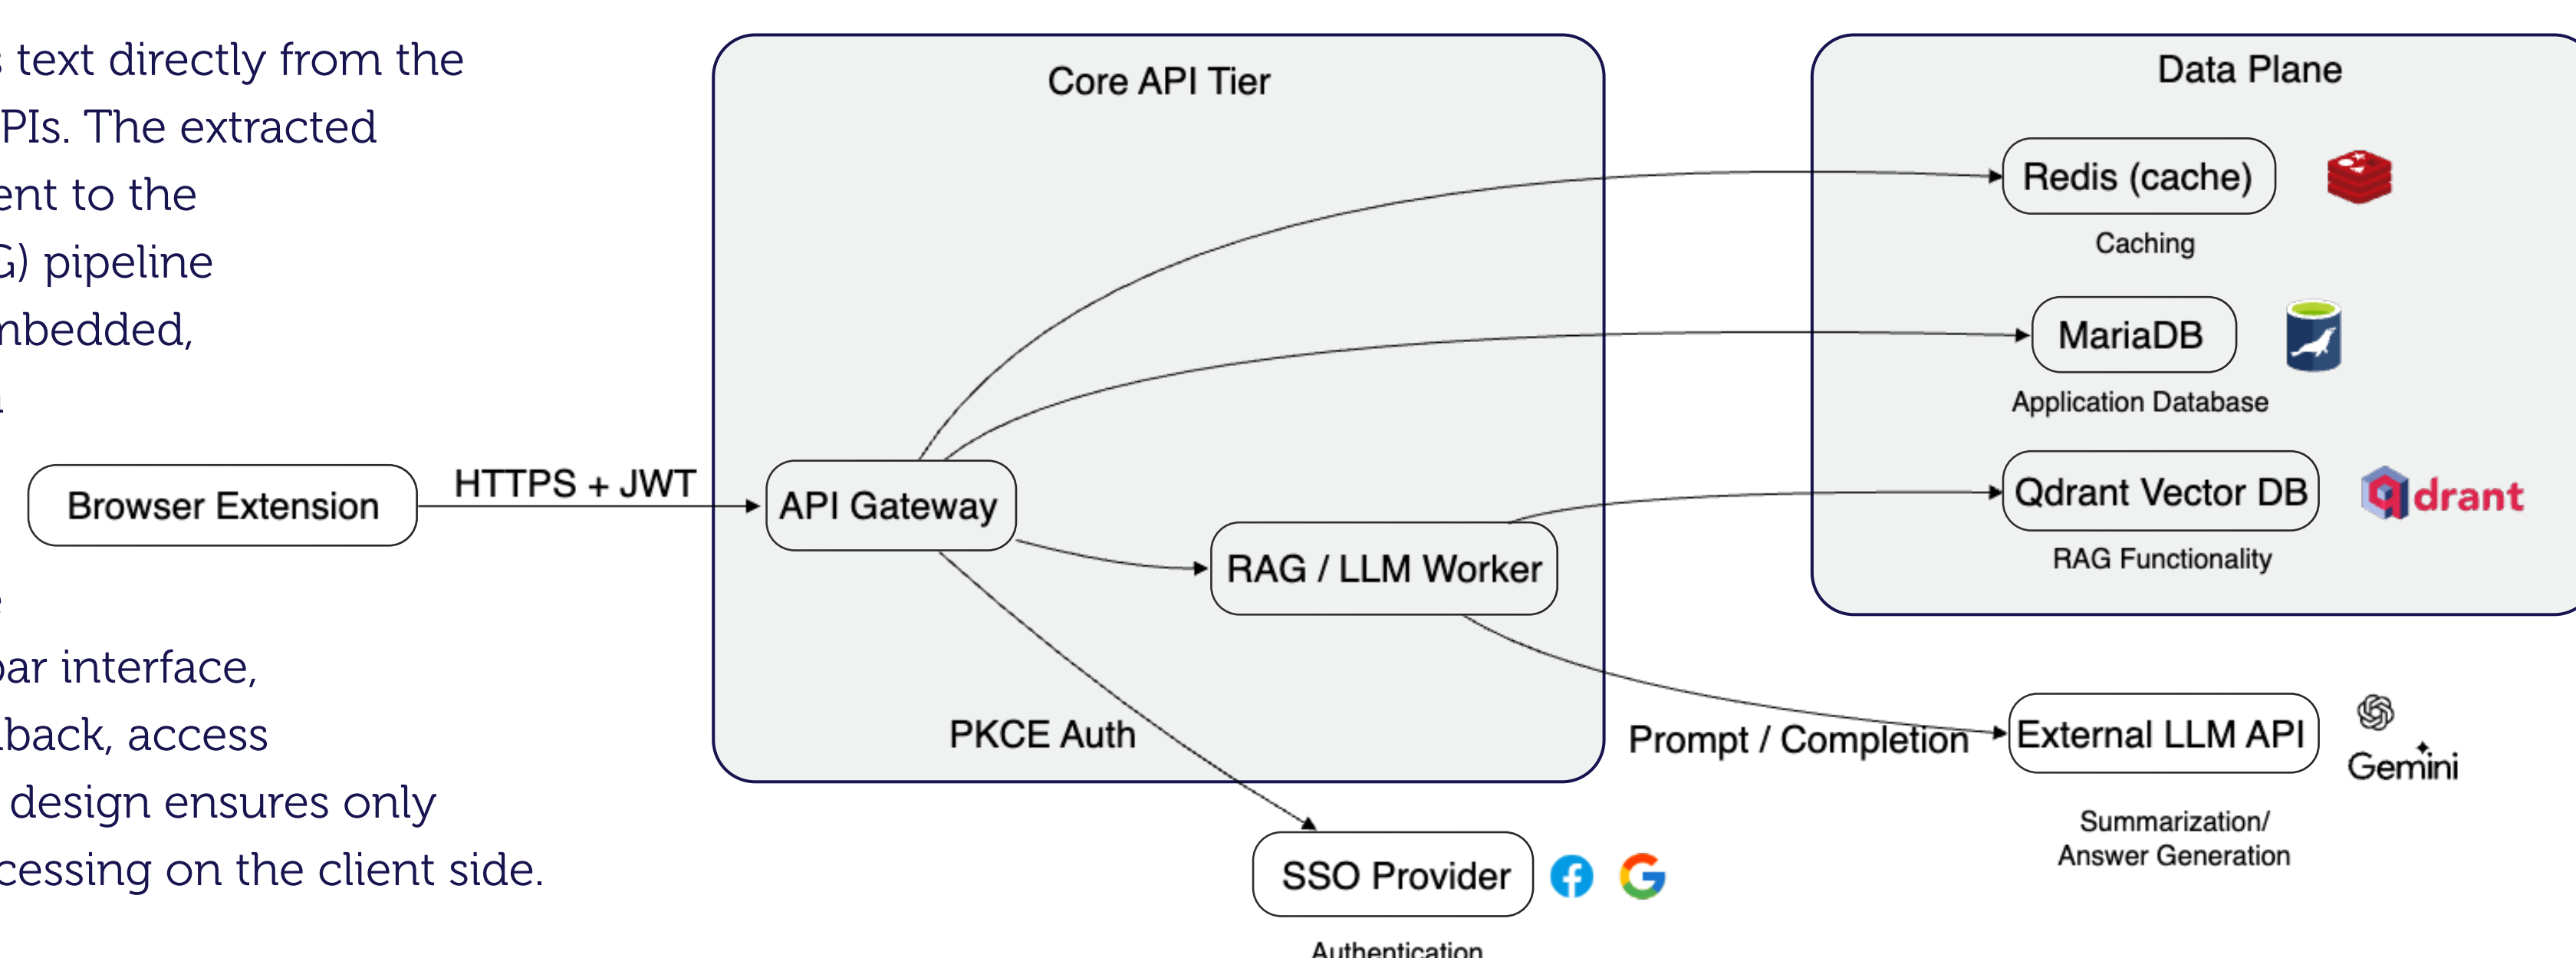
text directly from the
PIs. The extracted
ent to the
G) pipeline
nbedded,

ar interface,
back, access
design ensures only
cessing on the client side.

Core API Tier

Data Plane

Redis (cache)
Caching

MariaDB
Application Database

Qdrant Vector DB
drant
RAG Functionality

Browser Extension
HTTPS + JWT
API Gateway
RAG / LLM Worker

PKCE Auth
Prompt / Completion
External LLM API
Gemini
Summarization/
Answer Generation

SSO Provider
Authentication